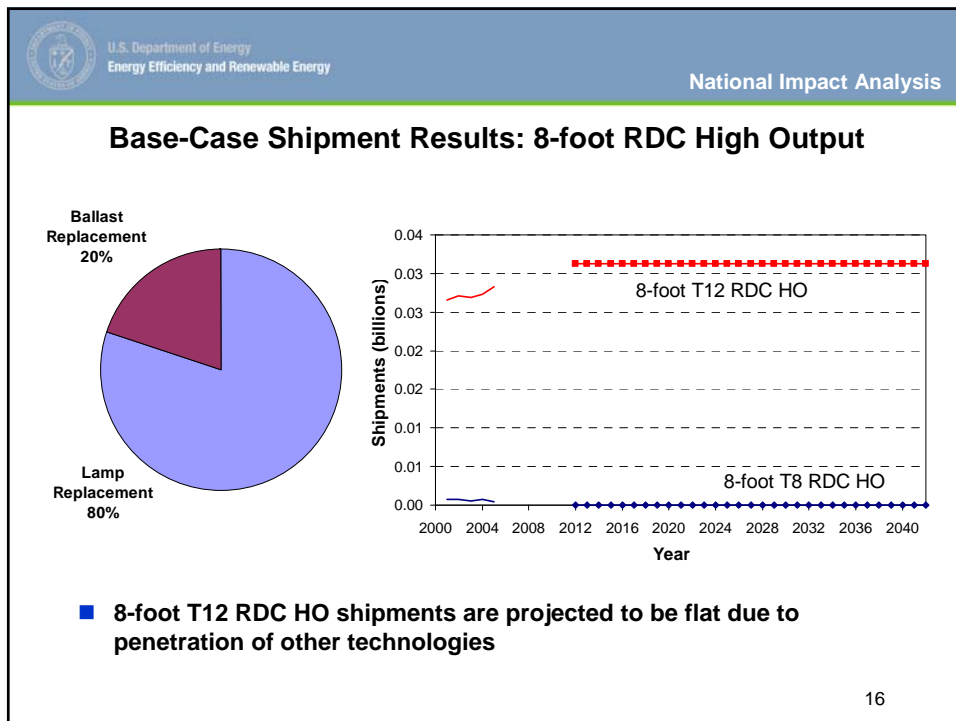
U.S. Department of Energy
Energy Efficiency and Renewable Energy

National Impact Analysis

Base-Case Shipment Results: 8-foot RDC High Output

Ballast Replacement 20%

Lamp Replacement 80%

0.04
0.03
0.03
0.02
0.02
0.01
0.01
0.00

Shipments (billions)

8-foot T12 RDC HO

8-foot T8 RDC HO

2000 2004 2008 2012 2016 2020 2024 2028 2032 2036 2040

Year

8-foot T12 RDC HO shipments are projected to be flat due to penetration of other technologies

16